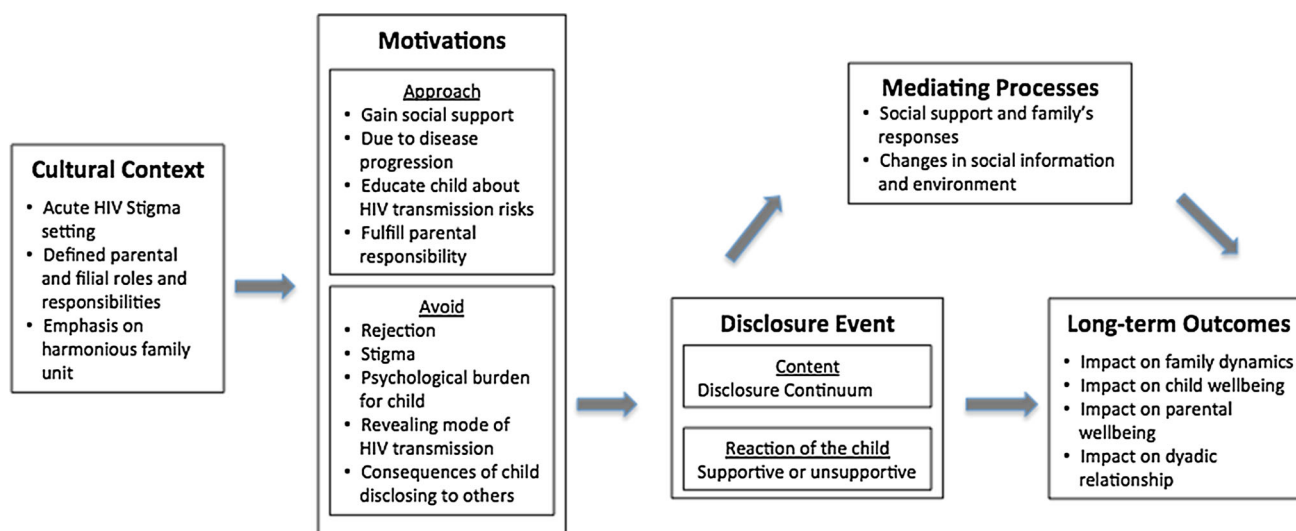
**Cultural Context**
- Acute HIV Stigma setting
- Defined parental and filial roles and responsibilities
- Emphasis on harmonious family unit

**Motivations**

Approach
- Gain social support
- Due to disease progression
- Educate child about HIV transmission risks
- Fulfill parental responsibility

Avoid
- Rejection
- Stigma
- Psychological burden for child
- Revealing mode of HIV transmission
- Consequences of child disclosing to others

**Mediating Processes**
- Social support and family's responses
- Changes in social information and environment

**Disclosure Event**

Content
Disclosure Continuum

Reaction of the child
Supportive or unsupportive

**Long-term Outcomes**
- Impact on family dynamics
- Impact on child wellbeing
- Impact on parental wellbeing
- Impact on dyadic relationship